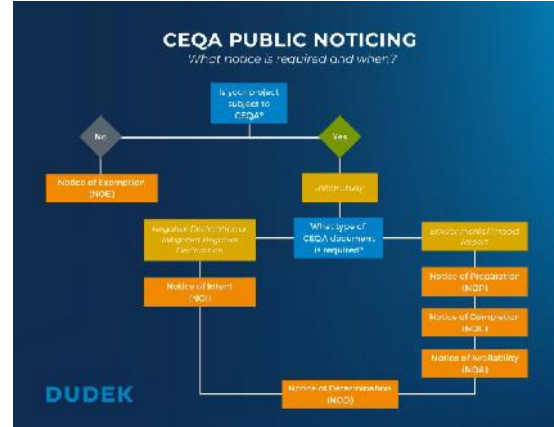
CEQA PUBLIC NOTICING
What notice is required and when?

Is your project subject to CEQA?

No

Yes

Notice of Exemption (NOE)

Initial Study

Negative Declaration or Mitigated Negative Declaration

What type of CEQA document is required?

Environmental Impact Report

Notice of Intent (NOI)

Notice of Preparation (NOP)

Notice of Completion (NOC)

Notice of Availability (NOA)

DUDEK

Notice of Determination (NOD)